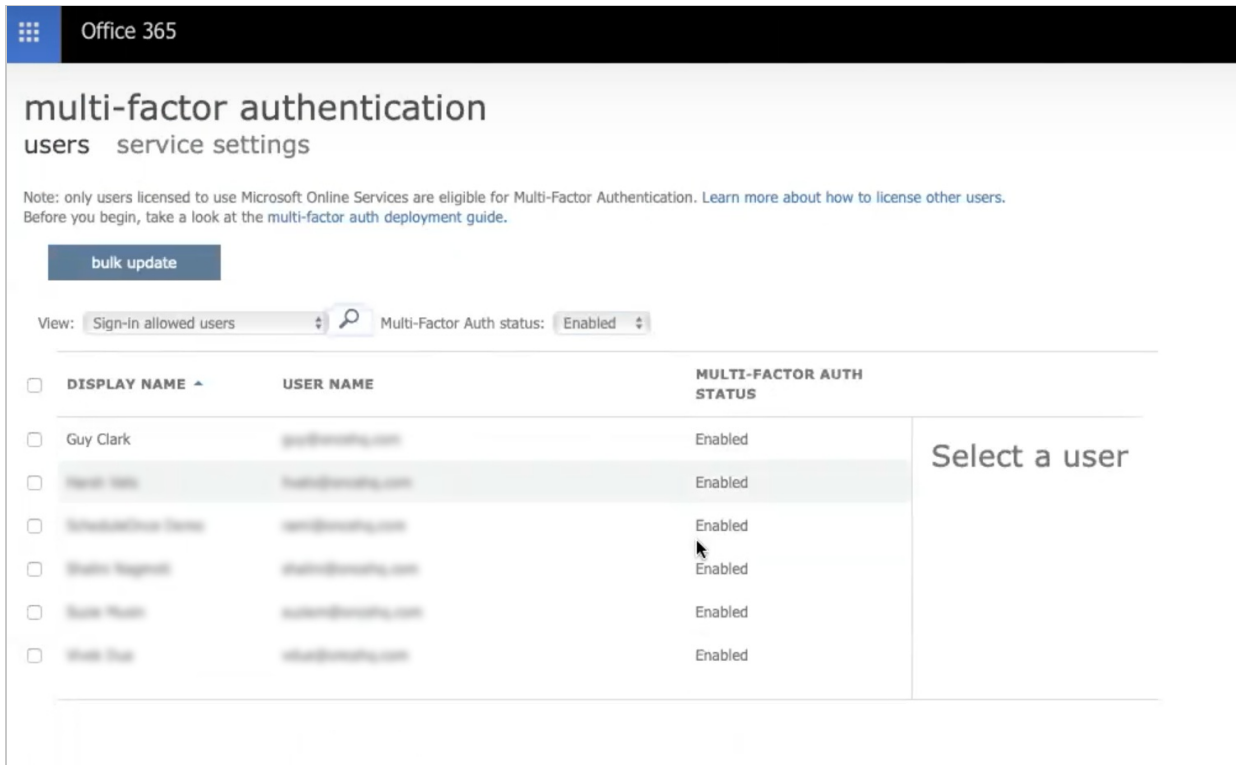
Office 365

multi-factor authentication

users service settings

Note: only users licensed to use Microsoft Online Services are eligible for Multi-Factor Authentication. Learn more about how to license other users.
Before you begin, take a look at the multi-factor auth deployment guide.

bulk update

View: Sign-in allowed users Multi-Factor Auth status: Enabled

| DISPLAY NAME ▲ | USER NAME | MULTI-FACTOR AUTH STATUS |
|---|---|---|
| Guy Clark | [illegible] | Enabled |
| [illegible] | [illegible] | Enabled |
| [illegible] | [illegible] | Enabled |
| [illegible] | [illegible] | Enabled |
| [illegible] | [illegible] | Enabled |
| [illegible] | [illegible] | Enabled |

Select a user